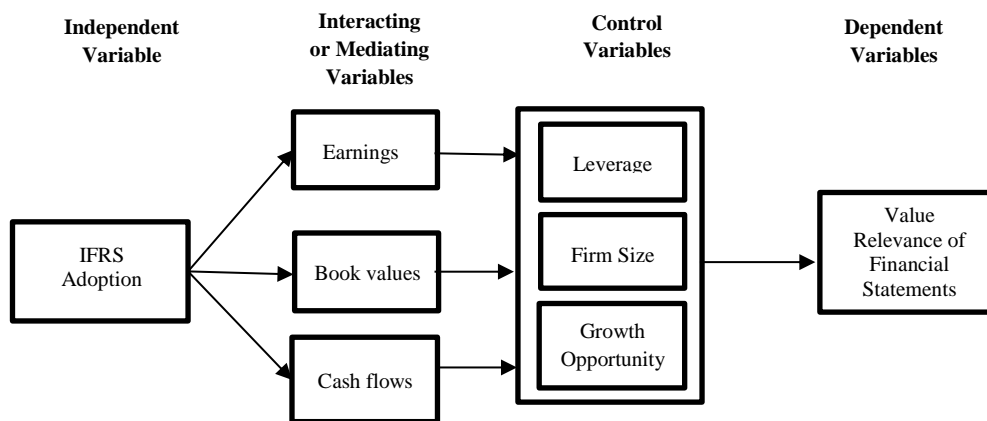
Independent Variable

Interacting or Mediating Variables

Control Variables

Dependent Variables

IFRS Adoption

Earnings

Book values

Cash flows

Leverage

Firm Size

Growth Opportunity

Value Relevance of Financial Statements